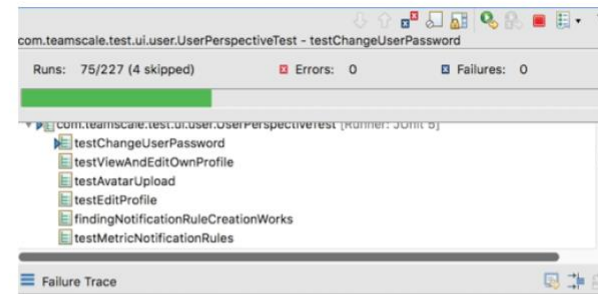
com.teamscale.test.ui.user.UserPerspectiveTest - testChangeUserPassword

Runs: 75/227 (4 skipped)

Errors: 0

Failures: 0

com.teamscale.test.ui.user.UserPerspectiveTest [Runner: JUnit 5]

testChangeUserPassword

testViewAndEditOwnProfile

testAvatarUpload

testEditProfile

findingNotificationRuleCreationWorks

testMetricNotificationRules

Failure Trace